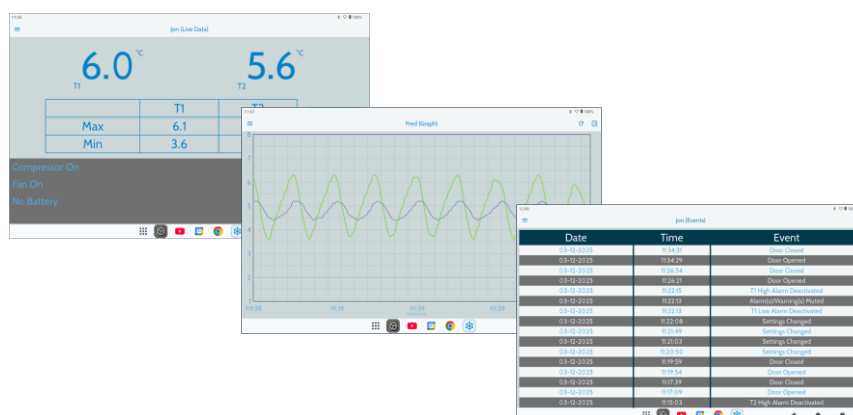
11:06

Jon (Live Data)

6.0 °C
T1

5.6 °C
T2

| | T1 | T2 |
|---|---|---|
| Max | 6.1 | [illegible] |
| Min | 3.6 | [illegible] |

Compressor On
Fan On
No Battery

11:07

Fred (Graph)

7
6
5
4
3
2
1

09:58
10:18
10:38
10:58

11:10

Jon (Events)

| Date | Time | Event |
|---|---|---|
| 03-12-2025 | 11:34:31 | Door Closed |
| 03-12-2025 | 11:34:29 | Door Opened |
| 03-12-2025 | 11:26:54 | Door Closed |
| 03-12-2025 | 11:26:21 | Door Opened |
| 03-12-2025 | 11:22:15 | T1 High Alarm Deactivated |
| 03-12-2025 | 11:22:13 | Alarm(s)/Warning(s) Muted |
| 03-12-2025 | 11:22:13 | T1 Low Alarm Deactivated |
| 03-12-2025 | 11:22:08 | Settings Changed |
| 03-12-2025 | 11:21:49 | Settings Changed |
| 03-12-2025 | 11:21:03 | Settings Changed |
| 03-12-2025 | 11:20:50 | Settings Changed |
| 03-12-2025 | 11:19:59 | Door Closed |
| 03-12-2025 | 11:19:54 | Door Opened |
| 03-12-2025 | 11:17:39 | Door Closed |
| 03-12-2025 | 11:17:09 | Door Opened |
| 03-12-2025 | 11:15:03 | T2 High Alarm Deactivated |